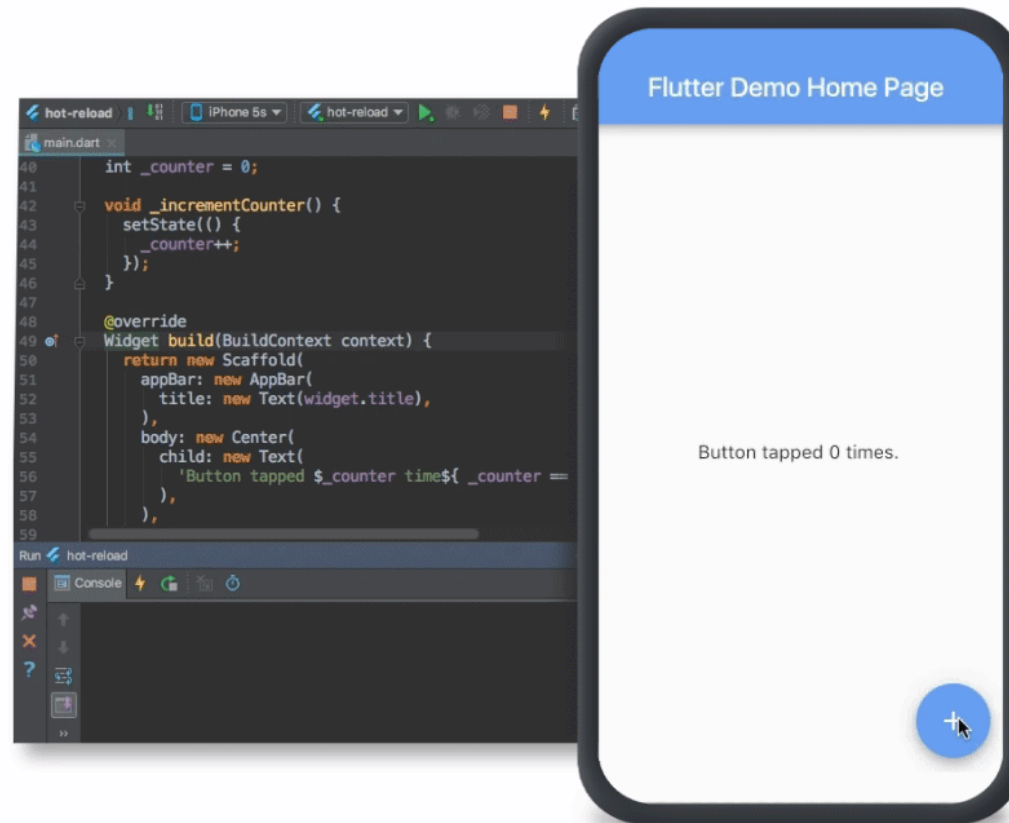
hot-reload | iPhone 5s | hot-reload

main.dart

40 int _counter = 0;
41
42 void _incrementCounter() {
43 setState(() {
44 _counter++;
45 });
46 }
47
48 @override
49 Widget build(BuildContext context) {
50 return new Scaffold(
51 appBar: new AppBar(
52 title: new Text(widget.title),
53 ),
54 body: new Center(
55 child: new Text(
56 'Button tapped $_counter time${ _counter ==
57 ),
58 ),
59

Run hot-reload

Console

Flutter Demo Home Page

Button tapped 0 times.

+